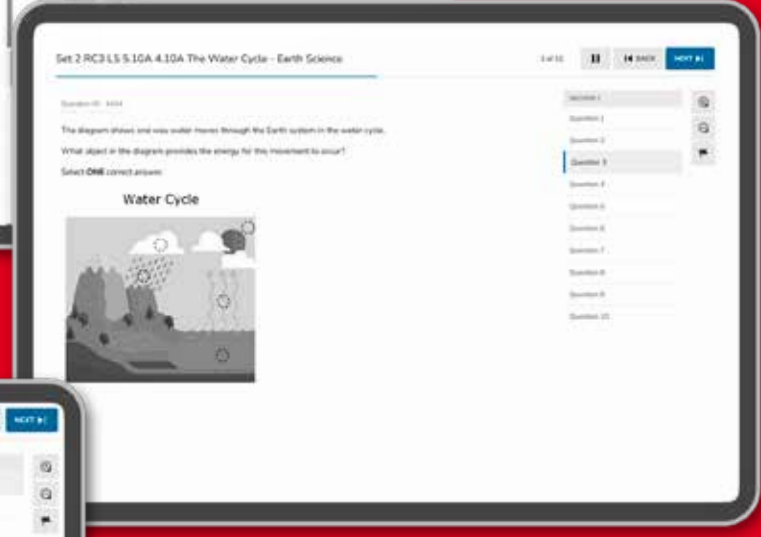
Set 2 RC3 LS 5.10A 4.10A The Water Cycle - Earth Science

3 of 10

BACK

NEXT

Question ID · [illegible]

The diagram shows one way water moves through the Earth system in the water cycle.

What object in the diagram provides the energy for this movement to occur?

Select ONE correct answer.

Water Cycle

Section 1

Question 1

Question 2

Question 3

Question 4

Question 5

Question 6

Question 7

Question 8

Question 9

Question 10

NEXT